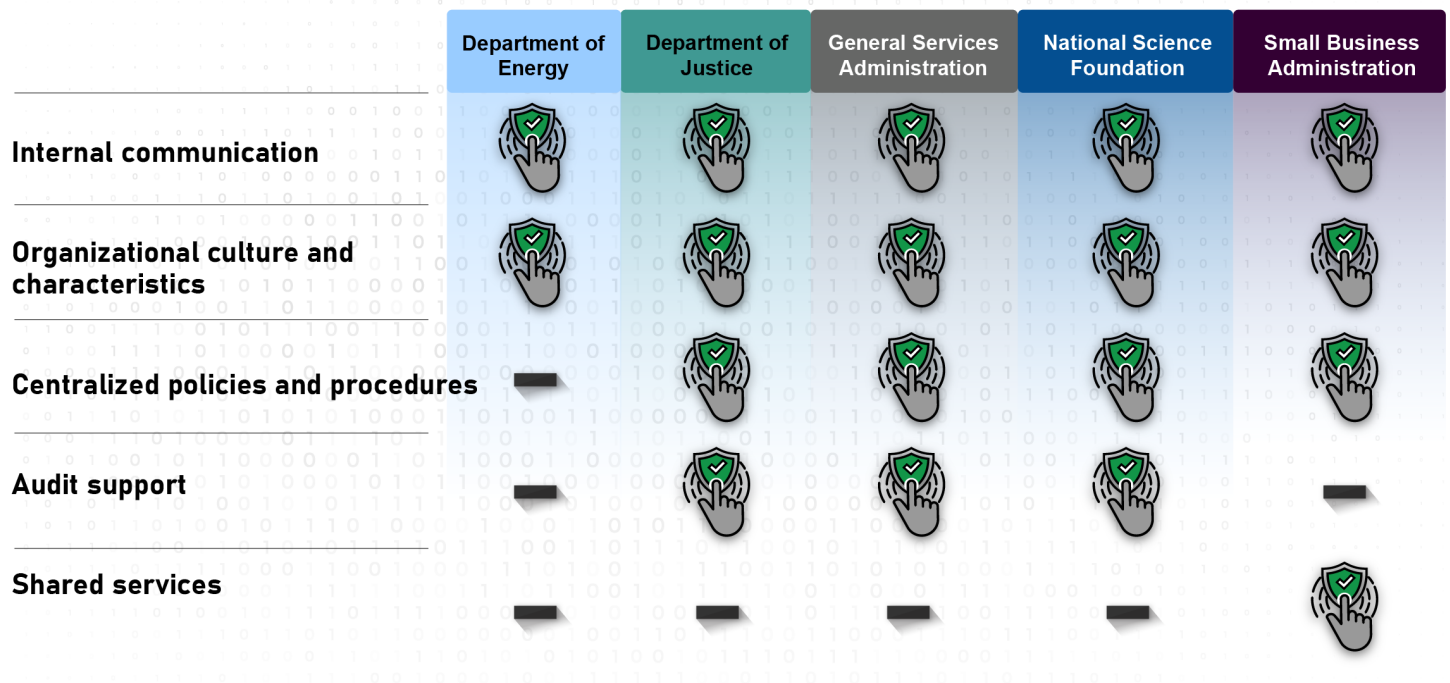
| | Department of Energy | Department of Justice | General Services Administration | National Science Foundation | Small Business Administration |
|---|---|---|---|---|---|
| Internal communication | | | | | |
| Organizational culture and characteristics | | | | | |
| Centralized policies and procedures | | | | | |
| Audit support | | | | | |
| Shared services | | | | | |